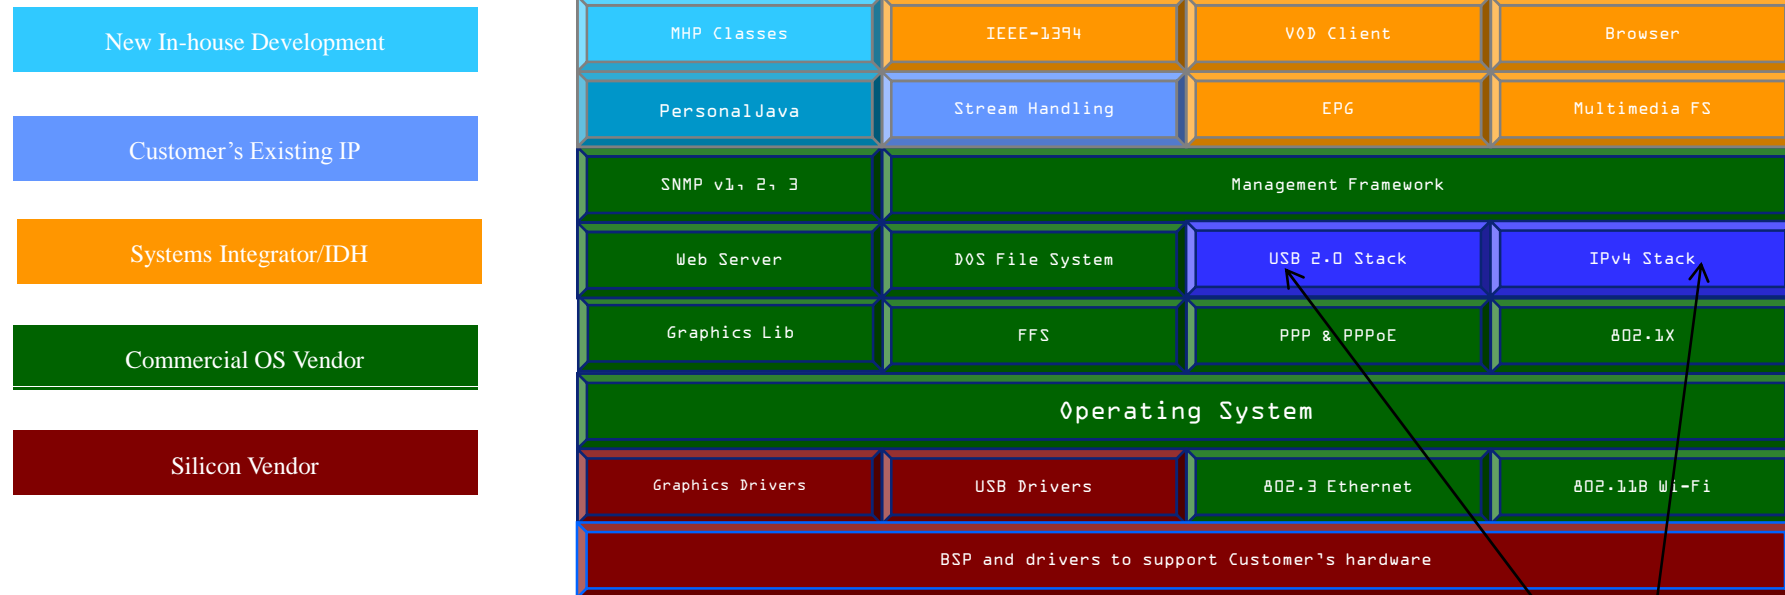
New In-house Development

Customer’s Existing IP

Systems Integrator/IDH

Commercial OS Vendor

Silicon Vendor

| MHP Classes | IEEE-1394 | VOD Client | Browser |
|---|---|---|---|
| PersonalJava | Stream Handling | EPG | Multimedia FS |
| SNMP v1, 2, 3 | Management Framework | | |
| Web Server | DOS File System | USB 2.0 Stack | IPv4 Stack |
| Graphics Lib | FFS | PPP & PPPoE | 802.1X |
| Operating System | | | |
| Graphics Drivers | USB Drivers | 802.3 Ethernet | 802.11B Wi-Fi |
| BSP and drivers to support Customer’s hardware | | | |